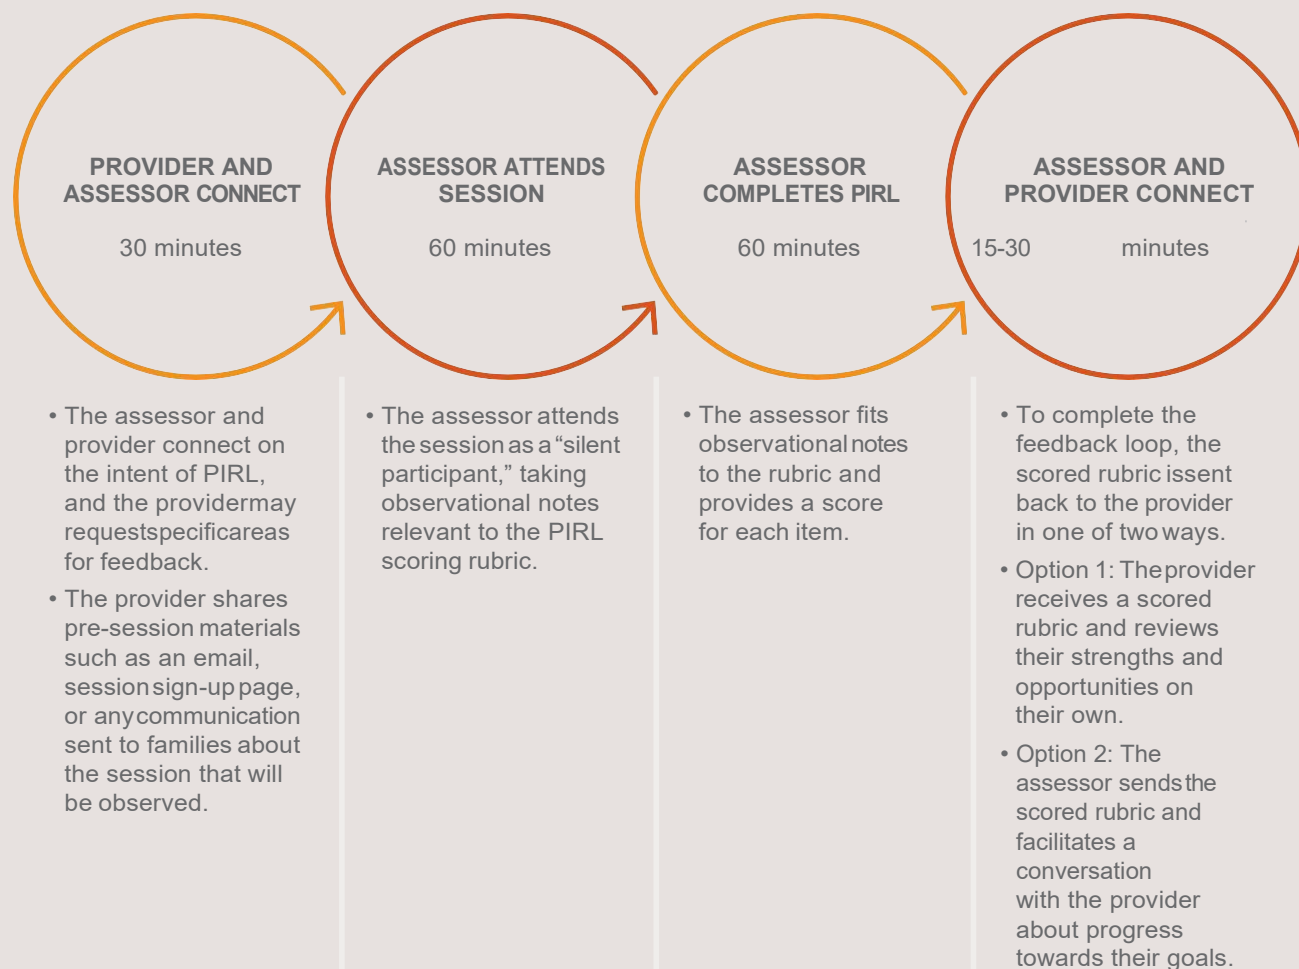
PROVIDER AND ASSESSOR CONNECT

30 minutes

ASSESSOR ATTENDS SESSION

60 minutes

ASSESSOR COMPLETES PIRL

60 minutes

ASSESSOR AND PROVIDER CONNECT

15-30 minutes

• The assessor and provider connect on the intent of PIRL, and the providermay requestspecificareas for feedback.

• The provider shares pre-session materials such as an email, session sign-up page, or any communication sent to families about the session that will be observed.

• The assessor attends the session as a “silent participant,” taking observational notes relevant to the PIRL scoring rubric.

• The assessor fits observational notes to the rubric and provides a score for each item.

• To complete the feedback loop, the scored rubric issent back to the provider in one of two ways.

• Option 1: The provider receives a scored rubric and reviews their strengths and opportunities on their own.

• Option 2: The assessor sends the scored rubric and facilitates a conversation with the provider about progress towards their goals.